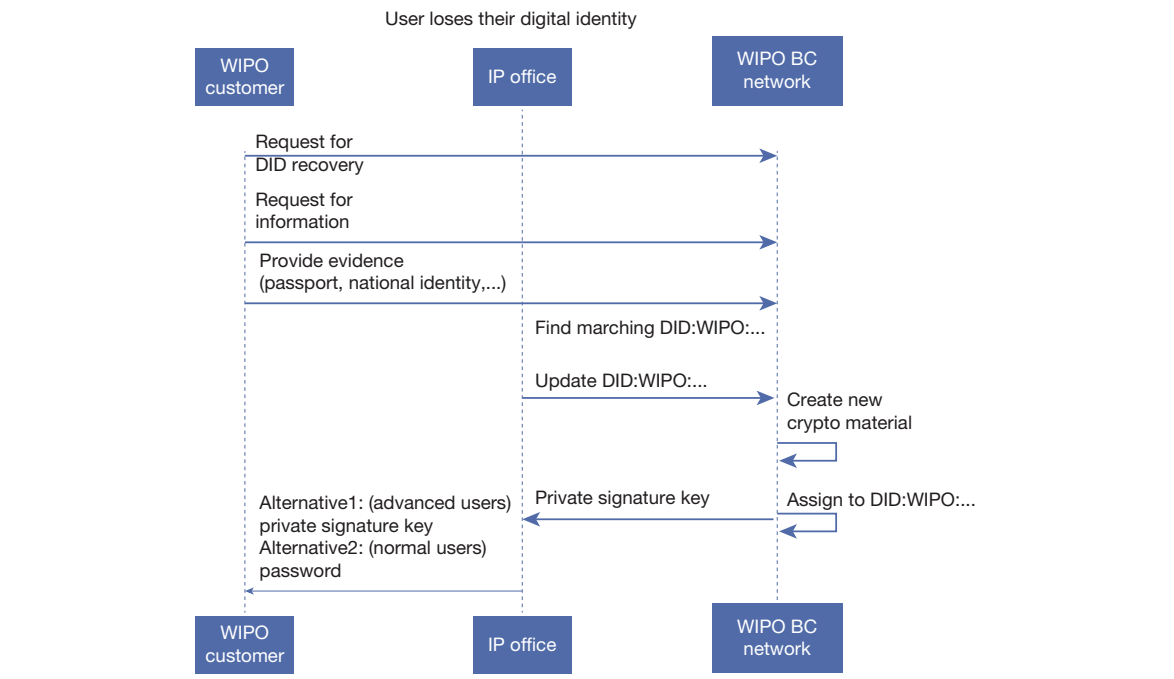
User loses their digital identity

WIPO customer

IP office

WIPO BC network

Request for DID recovery

Request for information

Provide evidence (passport, national identity,...)

Find marching DID:WIPO:...

Update DID:WIPO:...

Create new crypto material

Private signature key

Assign to DID:WIPO:...

Alternative1: (advanced users) private signature key
Alternative2: (normal users) password

WIPO customer

IP office

WIPO BC network